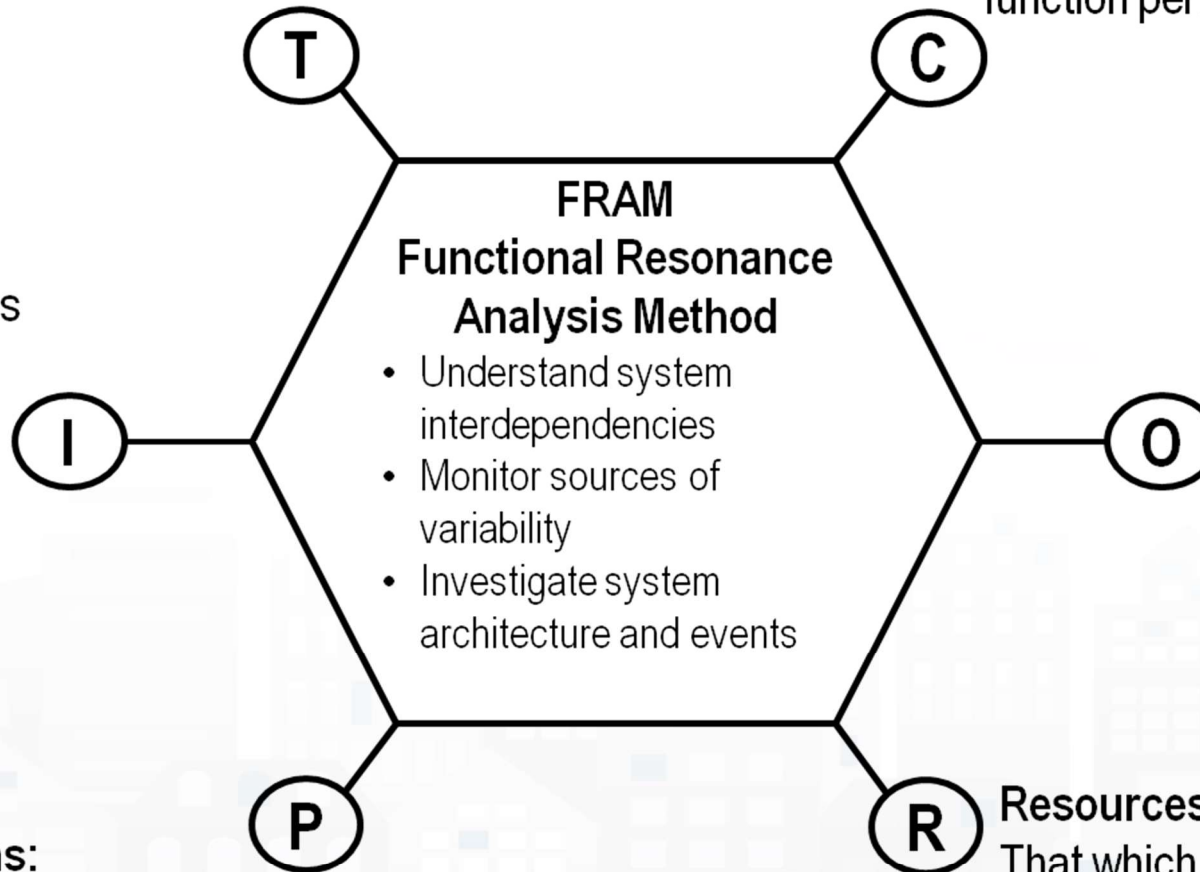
function per

T

C

s

FRAM
Functional Resonance Analysis Method

- Understand system interdependencies
- Monitor sources of variability
- Investigate system architecture and events

I

O

P

R

Resources
That which

s: